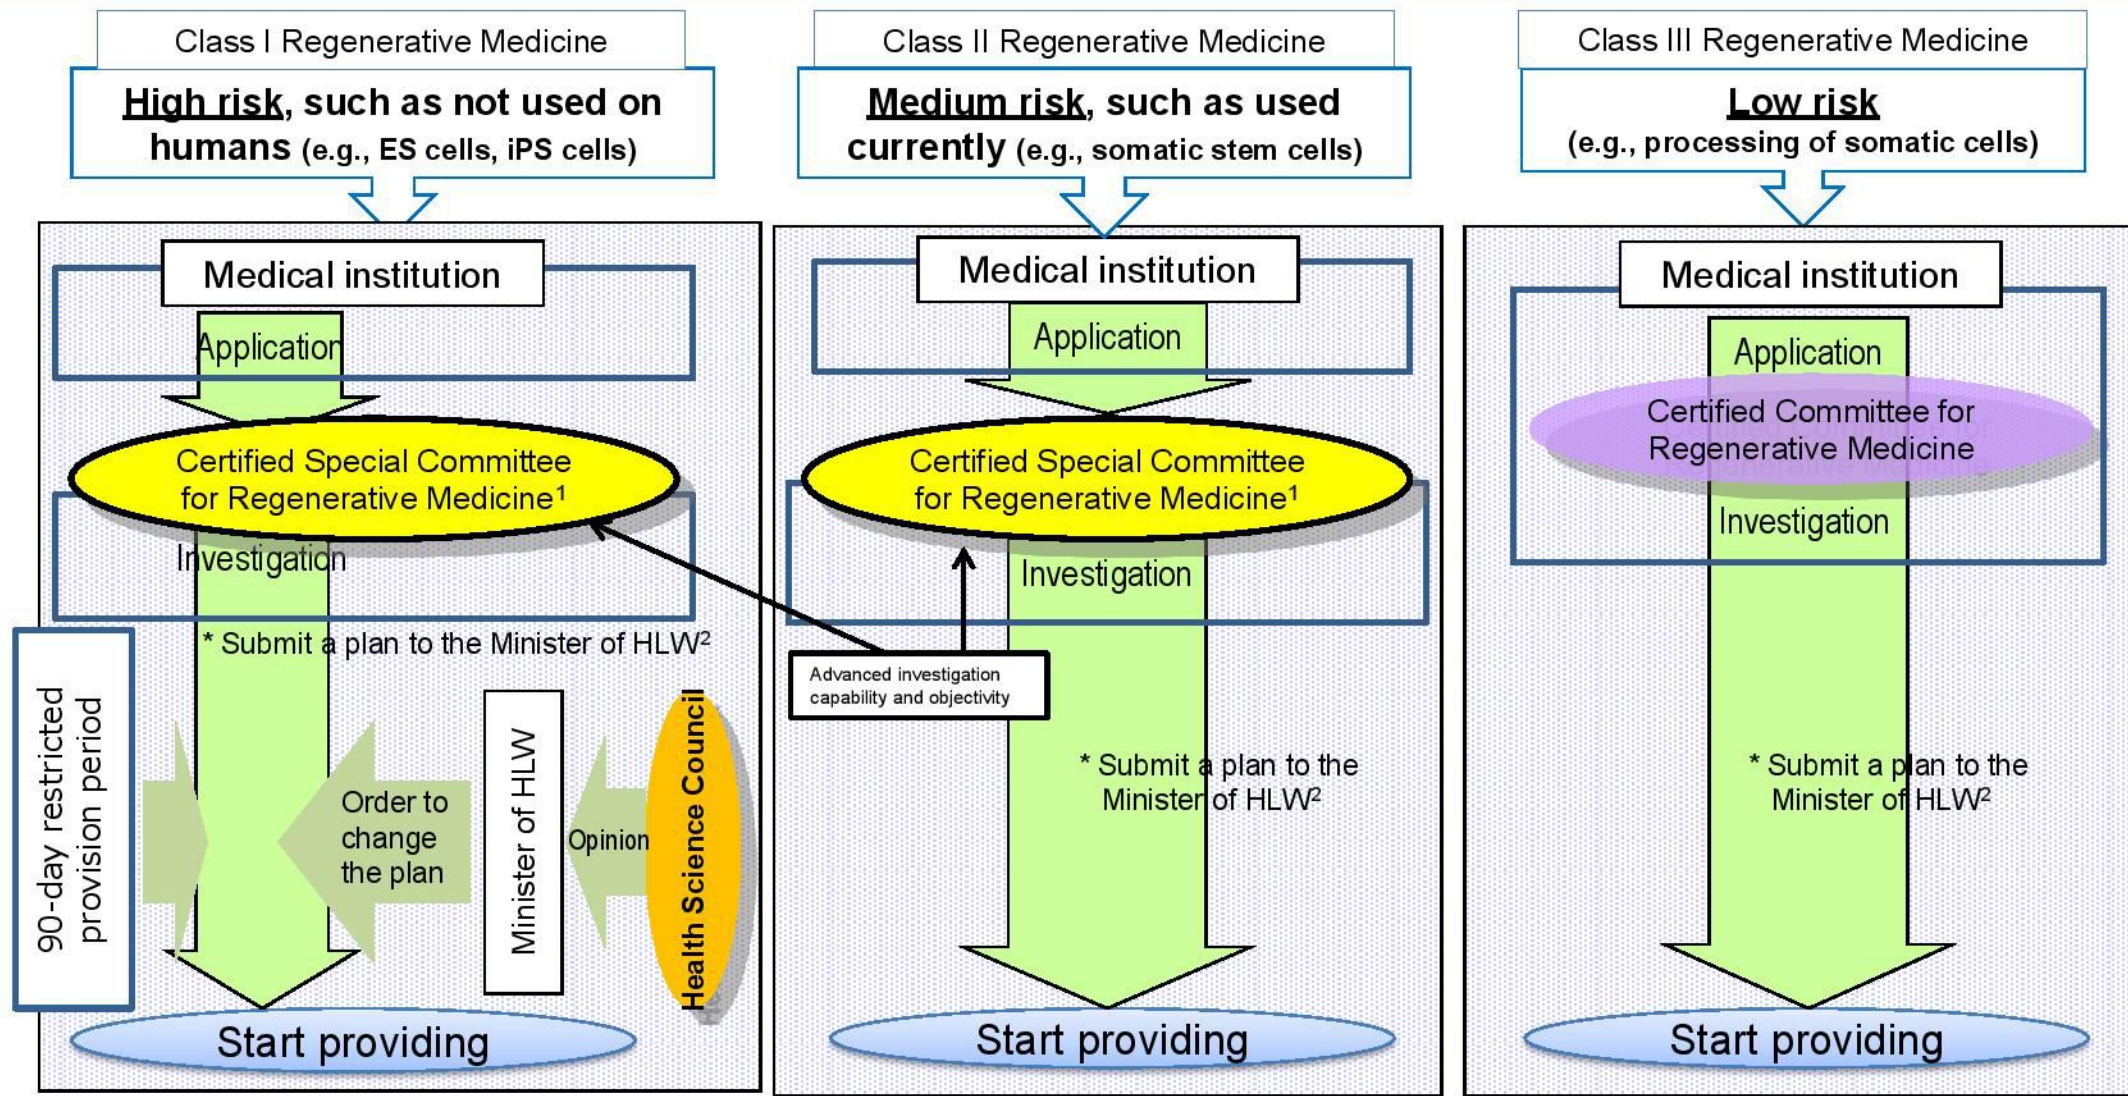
Class I Regenerative Medicine

High risk, such as not used on humans (e.g., ES cells, iPS cells)

Medical institution

Application

Certified Special Committee for Regenerative Medicine¹

Investigation

* Submit a plan to the Minister of HLW²

90-day restricted provision period

Order to change the plan

Minister of HLW

Opinion

Health Science Council

Start providing

Class II Regenerative Medicine

Medium risk, such as used currently (e.g., somatic stem cells)

Medical institution

Application

Certified Special Committee for Regenerative Medicine¹

Investigation

Advanced investigation capability and objectivity

* Submit a plan to the Minister of HLW²

Start providing

Class III Regenerative Medicine

Low risk (e.g., processing of somatic cells)

Medical institution

Application

Certified Committee for Regenerative Medicine

Investigation

* Submit a plan to the Minister of HLW²

Start providing